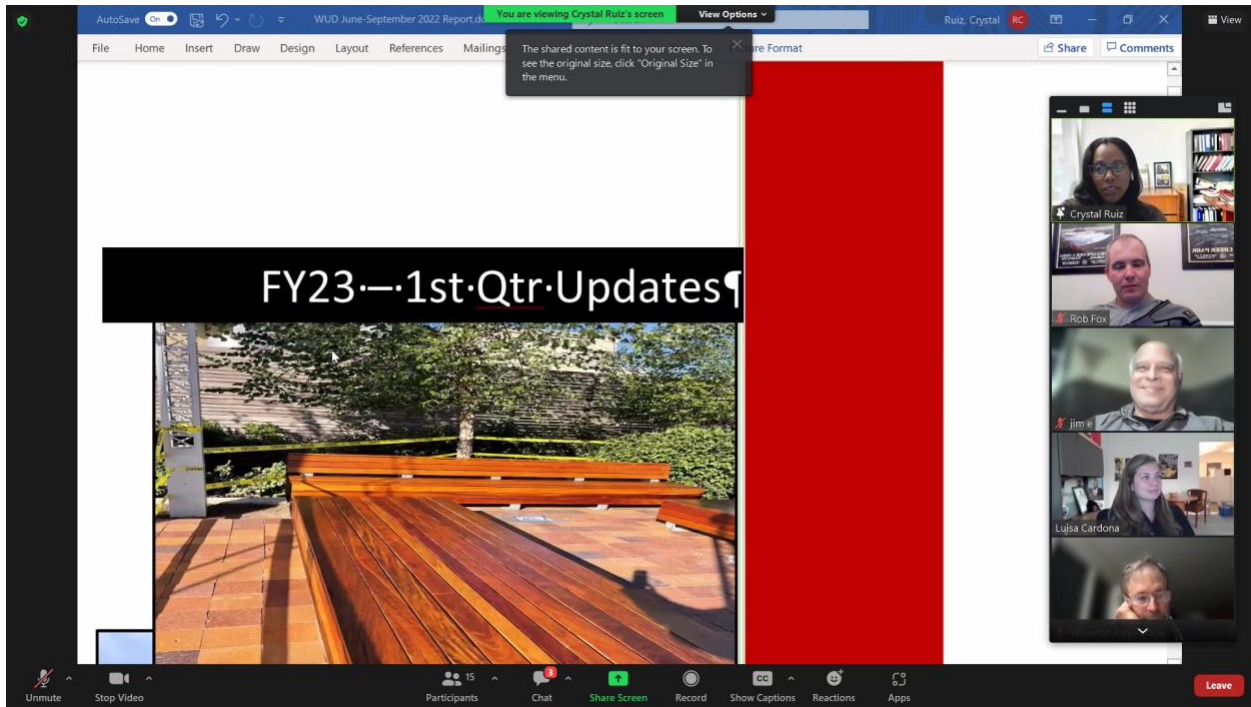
You are viewing Crystal Ruiz's screen
View Options
View

AutoSave On
WUD June-September 2022 Report.do
Ruiz, Crystal RC

File Home Insert Draw Design Layout References Mailings
re Format
Share
Comments

The shared content is fit to your screen. To see the original size, click "Original Size" in the menu.

FY23·—·1st·Qtr·Updates¶

Crystal Ruiz
Rob Fox
jim e
Luisa Cardona
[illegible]

Unmute
Stop Video
15 Participants
3 Chat
Share Screen
Record
CC Show Captions
Reactions
Apps
Leave